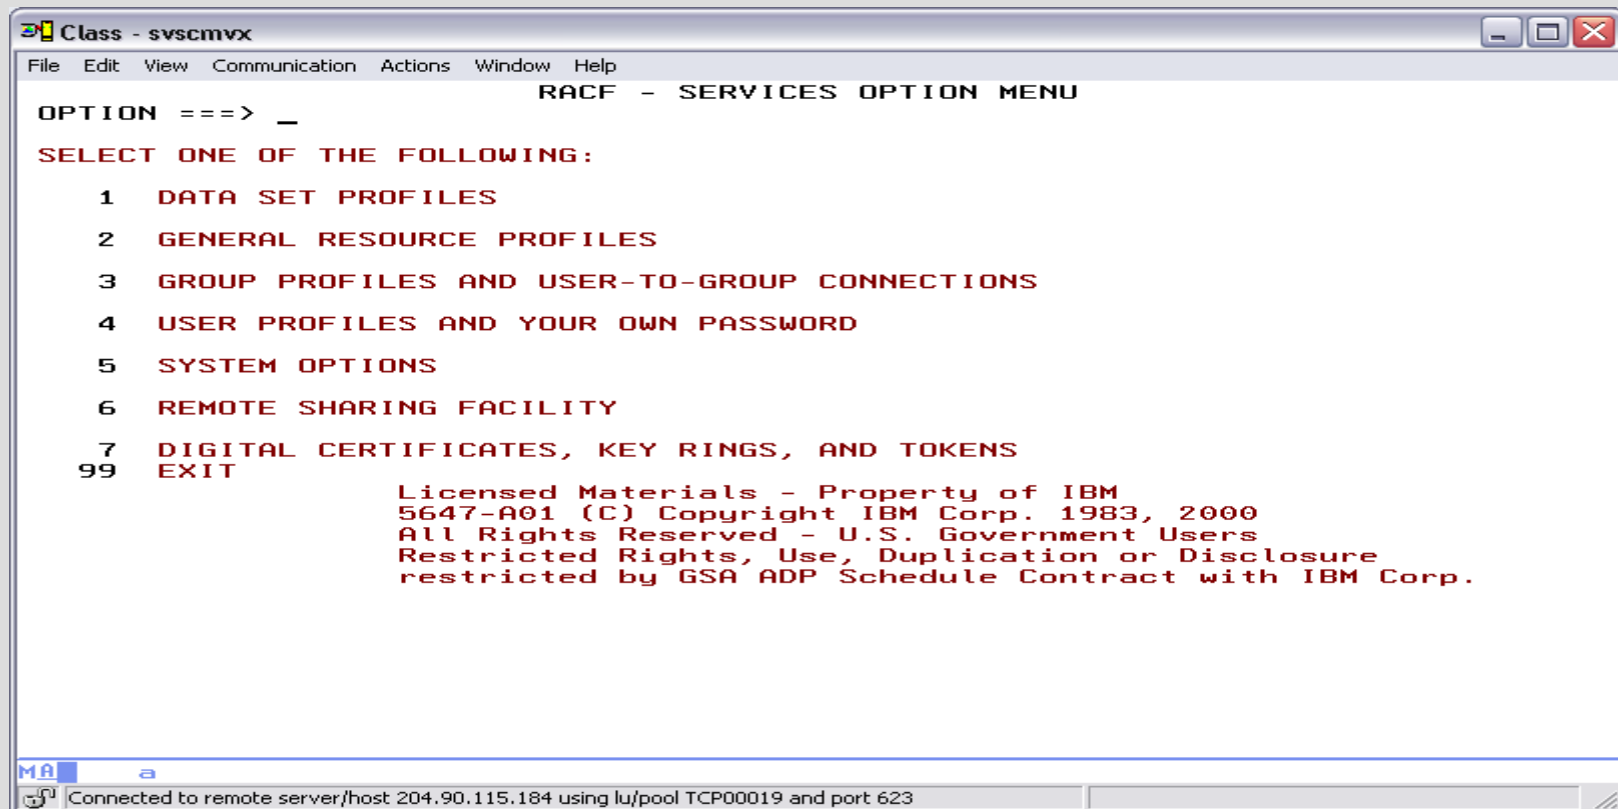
Class - svscmvx

File Edit View Communication Actions Window Help

RACF - SERVICES OPTION MENU

OPTION ===> _

SELECT ONE OF THE FOLLOWING:

1 DATA SET PROFILES

2 GENERAL RESOURCE PROFILES

3 GROUP PROFILES AND USER-TO-GROUP CONNECTIONS

4 USER PROFILES AND YOUR OWN PASSWORD

5 SYSTEM OPTIONS

6 REMOTE SHARING FACILITY

7 DIGITAL CERTIFICATES, KEY RINGS, AND TOKENS
99 EXIT

Licensed Materials - Property of IBM
5647-A01 (C) Copyright IBM Corp. 1983, 2000
All Rights Reserved - U.S. Government Users
Restricted Rights, Use, Duplication or Disclosure
restricted by GSA ADP Schedule Contract with IBM Corp.

MA a

Connected to remote server/host 204.90.115.184 using lu/pool TCP00019 and port 623